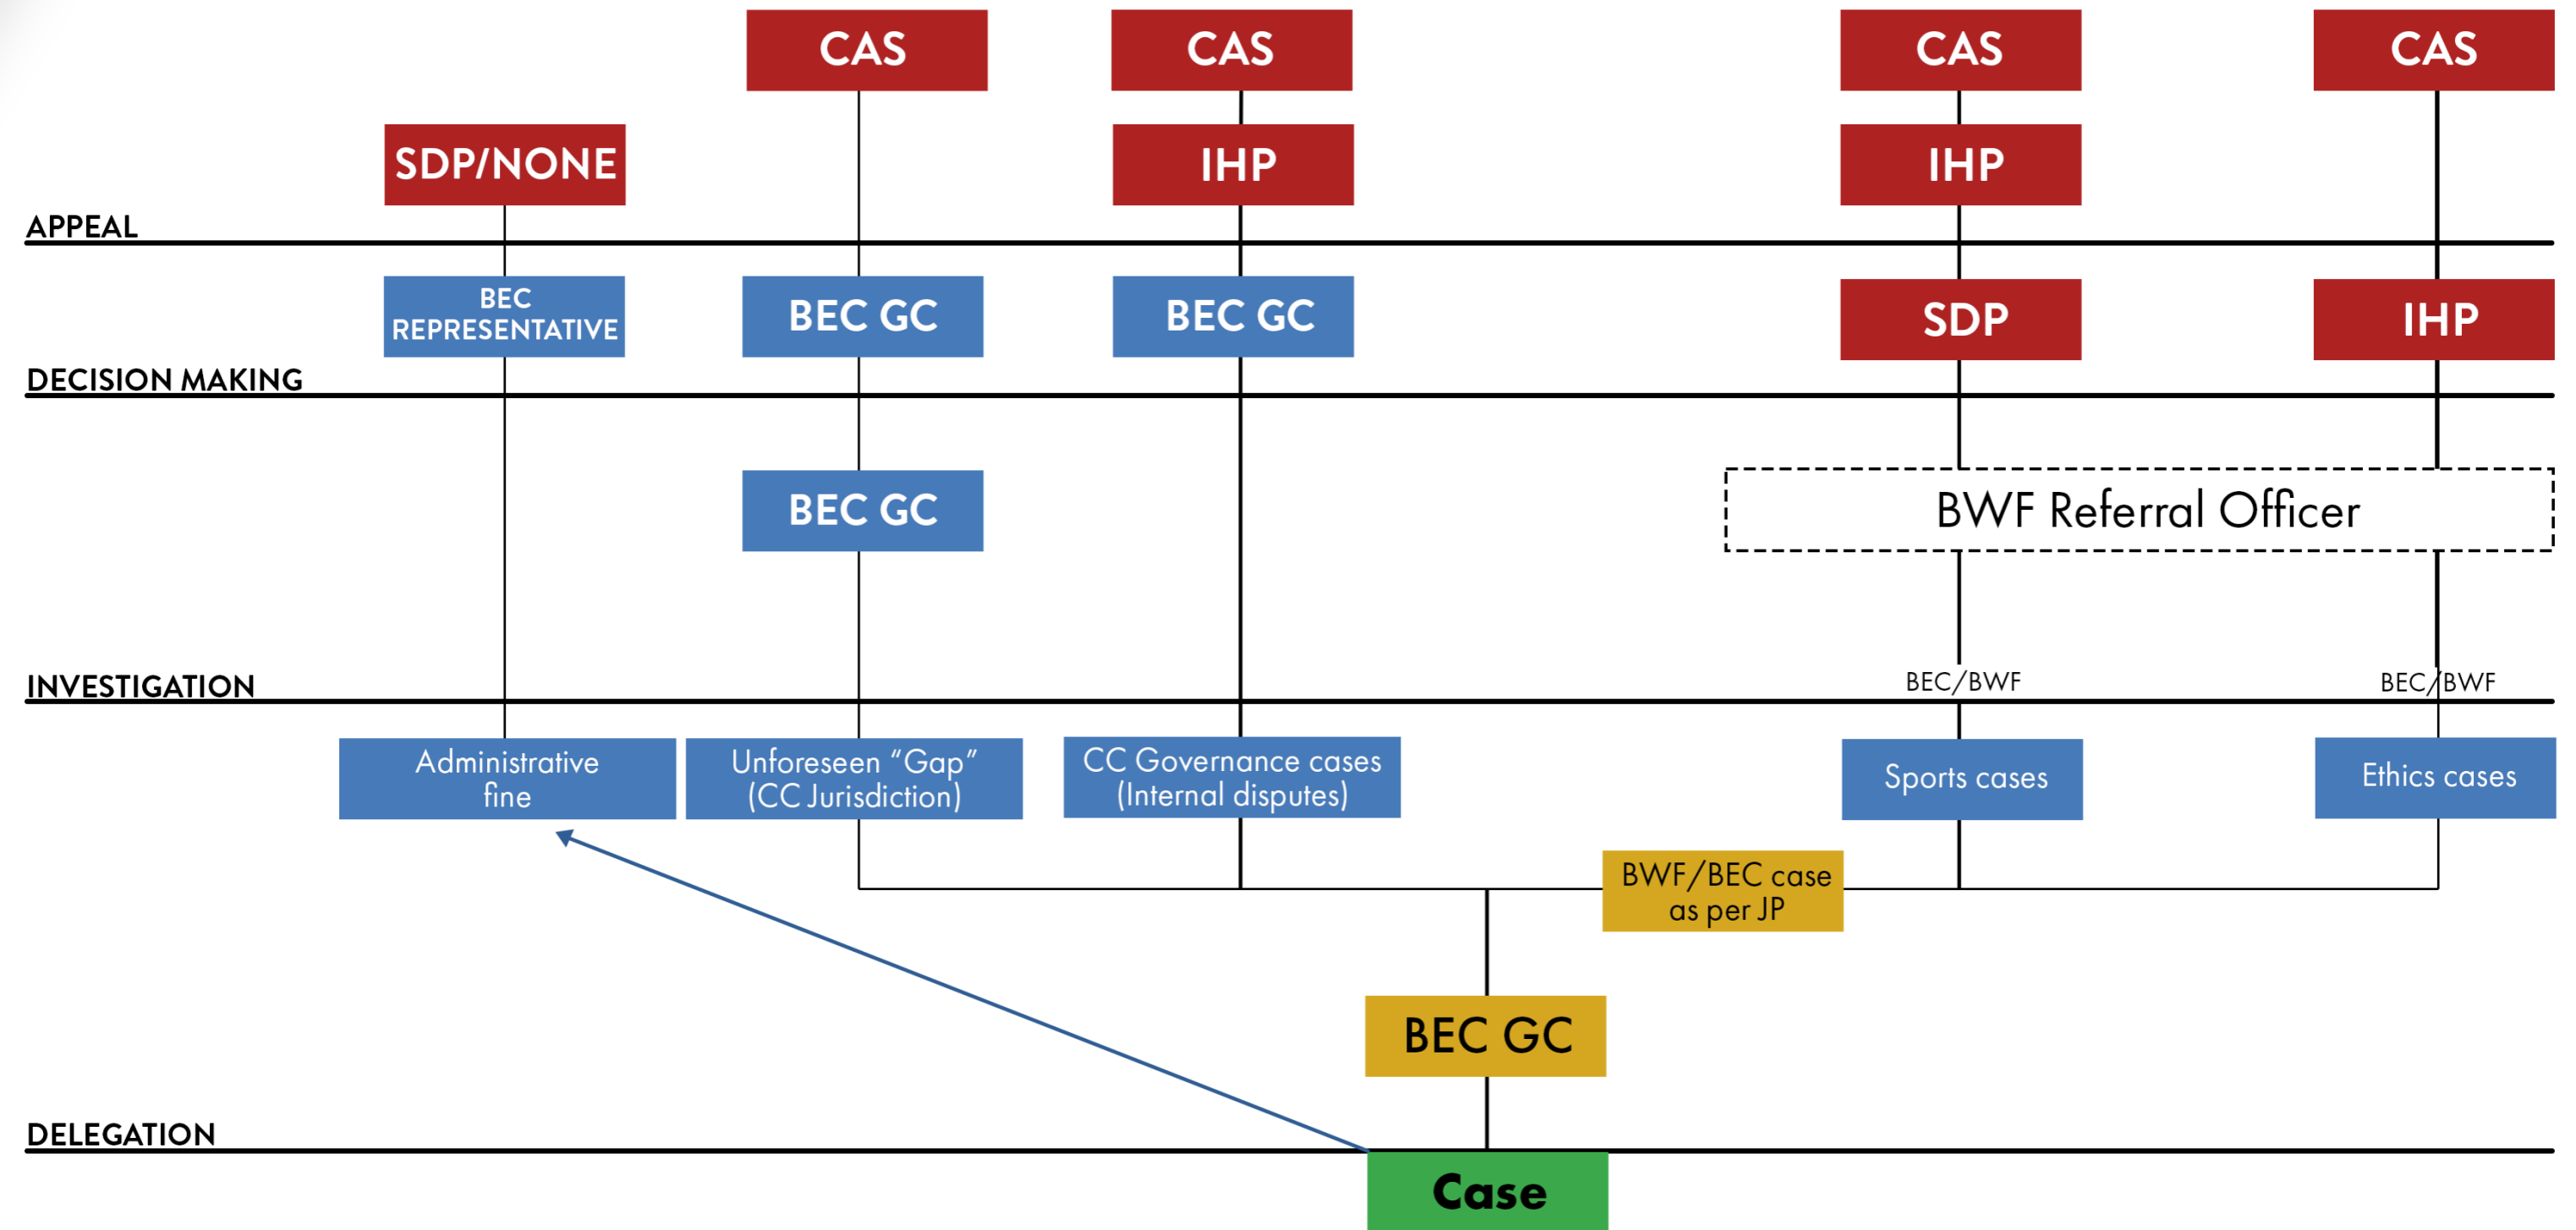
CAS
CAS
CAS
CAS
SDP/NONE
IHP
IHP
APPEAL
BEC REPRESENTATIVE
BEC GC
BEC GC
SDP
IHP
DECISION MAKING
BEC GC
BWF Referral Officer
BEC/BWF
BEC/BWF
INVESTIGATION
Administrative fine
Unforeseen "Gap" (CC Jurisdiction)
CC Governance cases (Internal disputes)
Sports cases
Ethics cases
BWF/BEC case as per JP
BEC GC
DELEGATION
Case